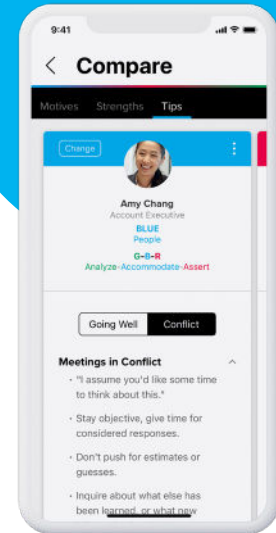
9:41

Compare

Motives Strengths Tips

Change

Amy Chang
Account Executive
BLUE
People
G-B-R
Analyze-Accommodate-Assert

Going Well Conflict

Meetings in Conflict

• "I assume you'd like some time to think about this."

• Stay objective, give time for considered responses.

• Don't push for estimates or guesses.

• Inquire about what else has been learned, or what new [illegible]